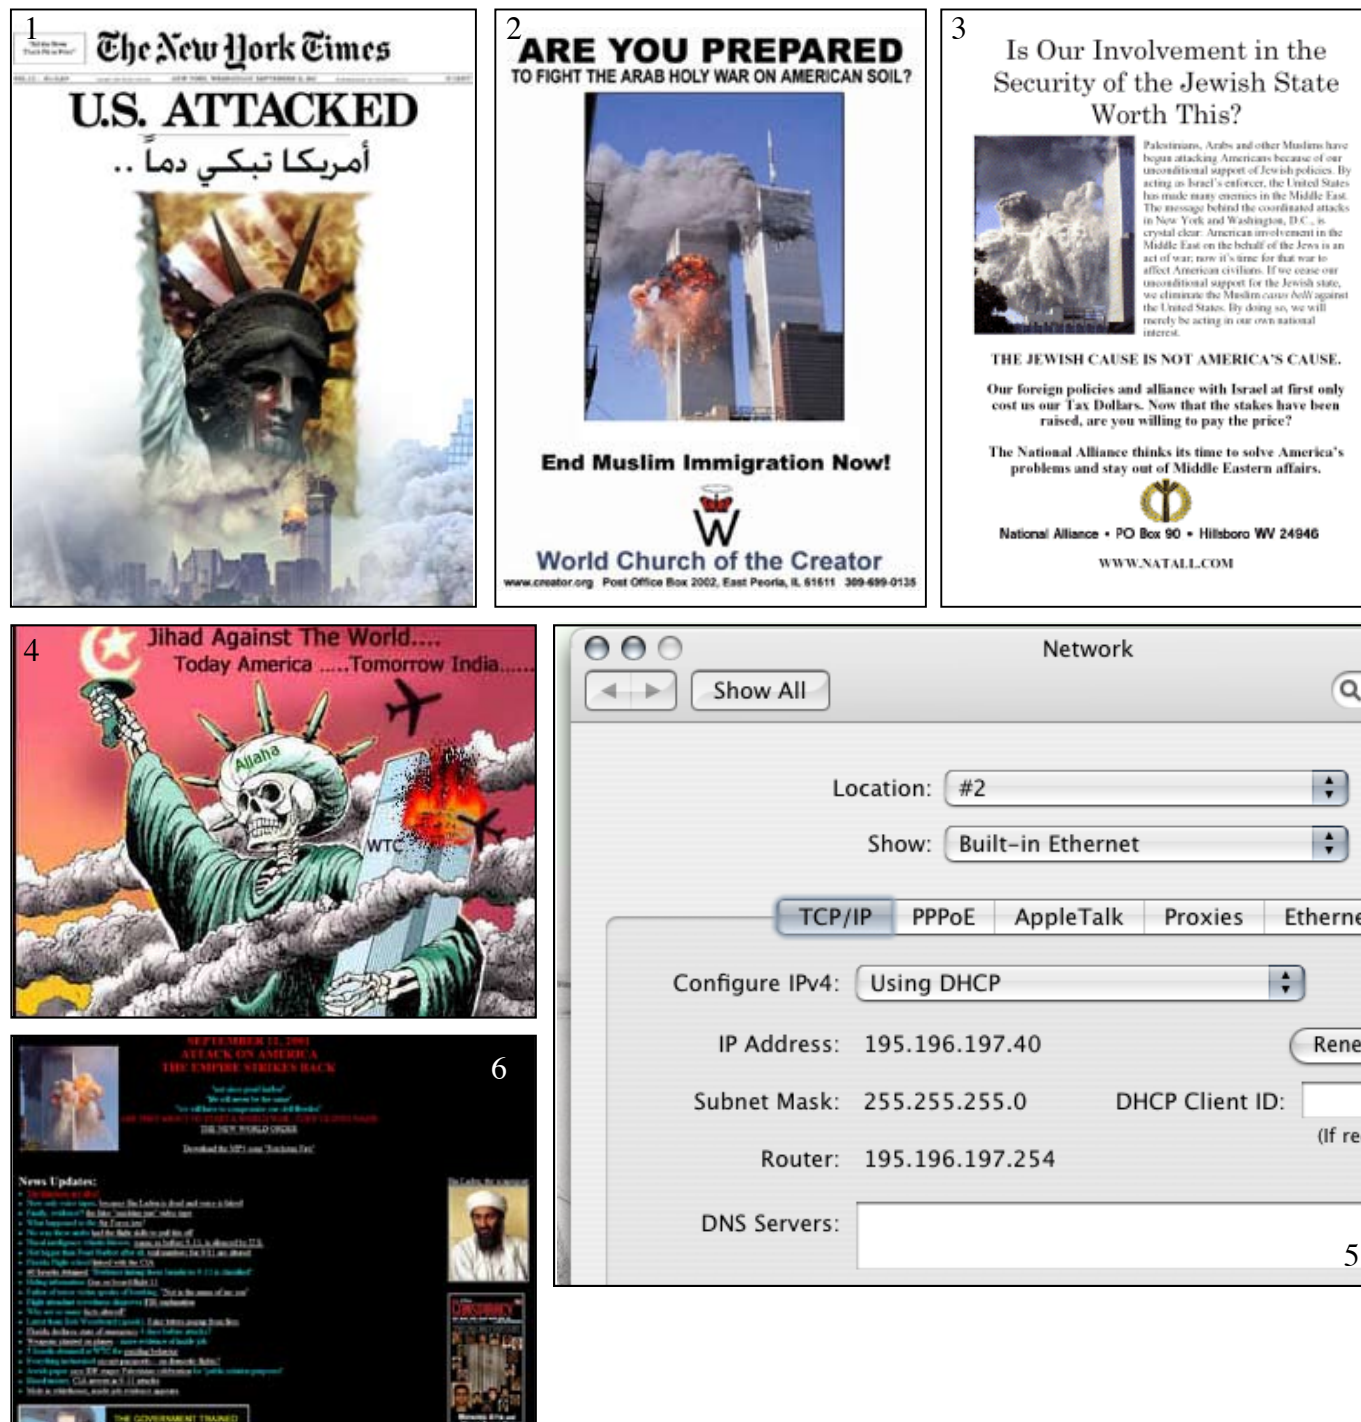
1

The New York Times

U.S. ATTACKED

أمريكا تبكي دماً ..

2

ARE YOU PREPARED

TO FIGHT THE ARAB HOLY WAR ON AMERICAN SOIL?

End Muslim Immigration Now!

W

World Church of the Creator

www.creator.org Post Office Box 2002, East Peoria, IL 61611 309-699-0135

3

Is Our Involvement in the Security of the Jewish State Worth This?

Palestinians, Arabs and other Muslims have begun attacking Americans because of our unconditional support of Jewish policies. By acting as Israel's enforcer, the United States has made many enemies in the Middle East. The message behind the coordinated attacks in New York and Washington, D.C., is crystal clear: American involvement in the Middle East on the behalf of the Jews is an act of war; now it's time for that war to affect American civilians. If we cease our unconditional support for the Jewish state, we eliminate the Muslim casus belli against the United States. By doing so, we will merely be acting in our own national interest.

THE JEWISH CAUSE IS NOT AMERICA'S CAUSE.

Our foreign policies and alliance with Israel at first only cost us our Tax Dollars. Now that the stakes have been raised, are you willing to pay the price?

The National Alliance thinks its time to solve America's problems and stay out of Middle Eastern affairs.

National Alliance • PO Box 90 • Hillsboro WV 24946

WWW.NATALL.COM

4

Jihad Against The World....

Today America .....Tomorrow India......

Allaha

WTC

Network

Show All

Location: #2

Show: Built-in Ethernet

TCP/IP PPPoE AppleTalk Proxies Etherne

Configure IPv4: Using DHCP

IP Address: 195.196.197.40

Rene

Subnet Mask: 255.255.255.0

DHCP Client ID:

(If re

Router: 195.196.197.254

DNS Servers:

5

SEPTEMBER 11, 2001
ATTACK ON AMERICA
THE EMPIRE STRIKES BACK

6

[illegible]

News Updates:

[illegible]

THE GOVERNMENT TRAINED